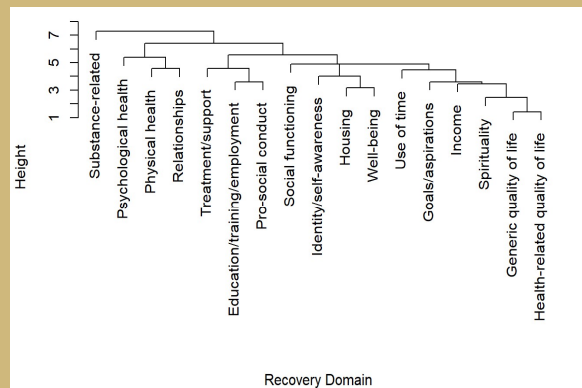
Height

7
5
3
1

Substance-related
Psychological health
Physical health
Relationships
Treatment/support
Education/training/employment
Pro-social conduct
Social functioning
Identity/self-awareness
Housing
Well-being
Use of time
Goals/aspirations
Income
Spirituality
Generic quality of life
Health-related quality of life

Recovery Domain